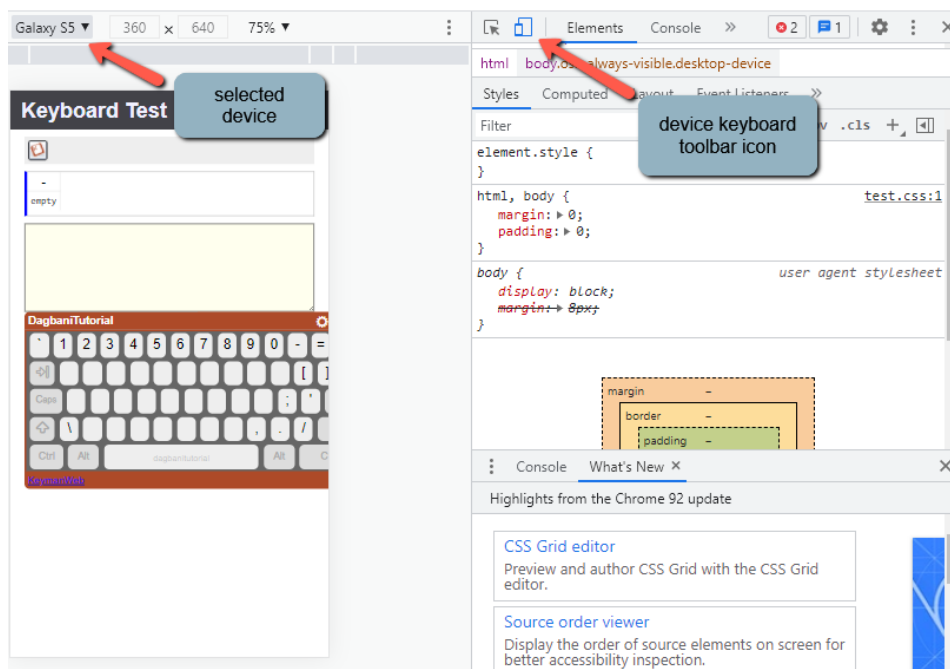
Galaxy S5 ▼ 360 × 640 75% ▼

selected device

Keyboard Test

-
empty

DagbaniTutorial

` 1 2 3 4 5 6 7 8 9 0 - =

[ ]

Caps ; '

\ , . /

Ctrl Alt dagbanitutorial Alt C

KeymanWeb

Elements Console » 2 1

html body.os-always-visible.desktop-device

Styles Computed Layout Event Listeners »

Filter .cls +

device keyboard toolbar icon

element.style {
}

html, body { test.css:1
margin: ▸ 0;
padding: ▸ 0;
}

body { user agent stylesheet
display: block;
margin: ▸ 8px;
}

margin –
border –
padding –

Console What's New ×

Highlights from the Chrome 92 update

CSS Grid editor
Preview and author CSS Grid with the CSS Grid editor.

Source order viewer
Display the order of source elements on screen for better accessibility inspection.